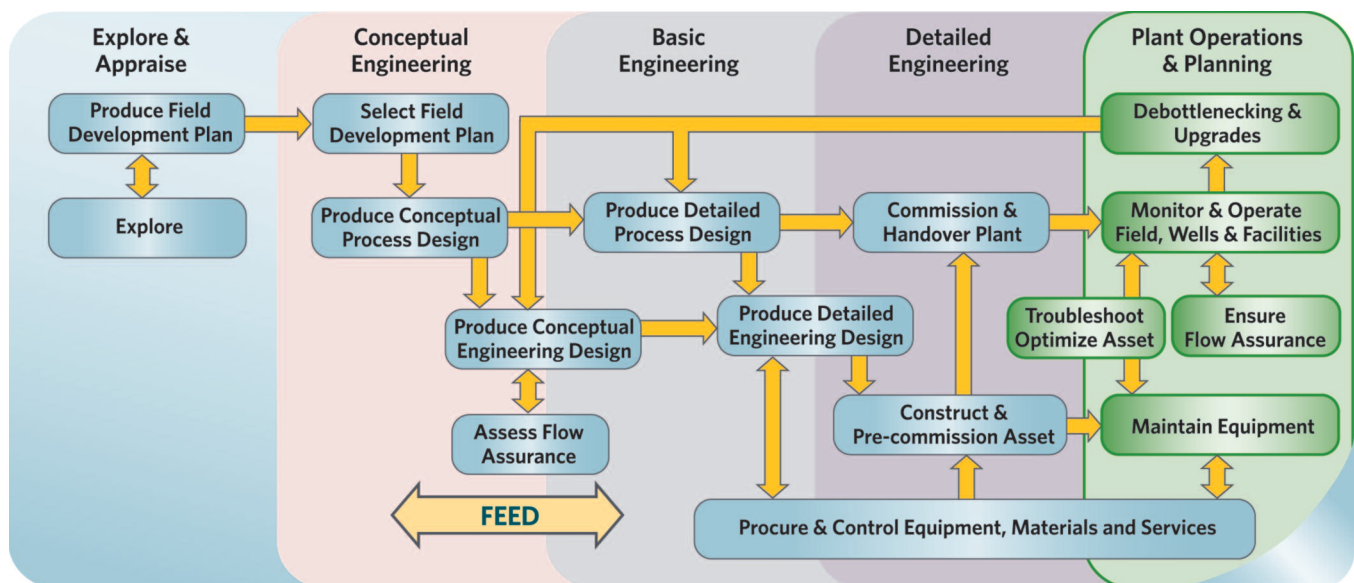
Explore & Appraise

Conceptual Engineering

Basic Engineering

Detailed Engineering

Plant Operations & Planning

Produce Field Development Plan

Explore

Select Field Development Plan

Produce Conceptual Process Design

Produce Conceptual Engineering Design

Assess Flow Assurance

FEED

Produce Detailed Process Design

Produce Detailed Engineering Design

Commission & Handover Plant

Construct & Pre-commission Asset

Procure & Control Equipment, Materials and Services

Debottlenecking & Upgrades

Monitor & Operate Field, Wells & Facilities

Troubleshoot Optimize Asset

Ensure Flow Assurance

Maintain Equipment